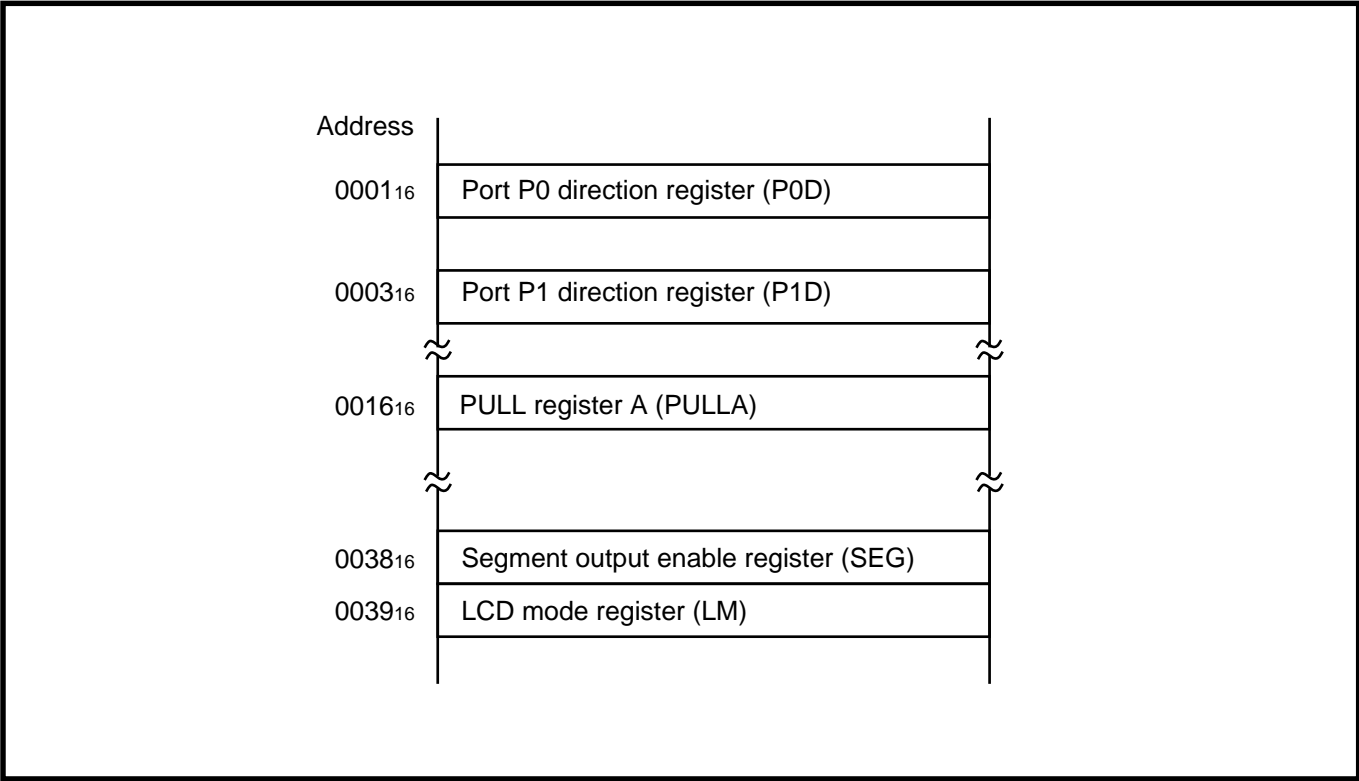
Address

$0001_{16}$ Port P0 direction register (P0D)

$0003_{16}$ Port P1 direction register (P1D)

$0016_{16}$ PULL register A (PULLA)

$0038_{16}$ Segment output enable register (SEG)

$0039_{16}$ LCD mode register (LM)